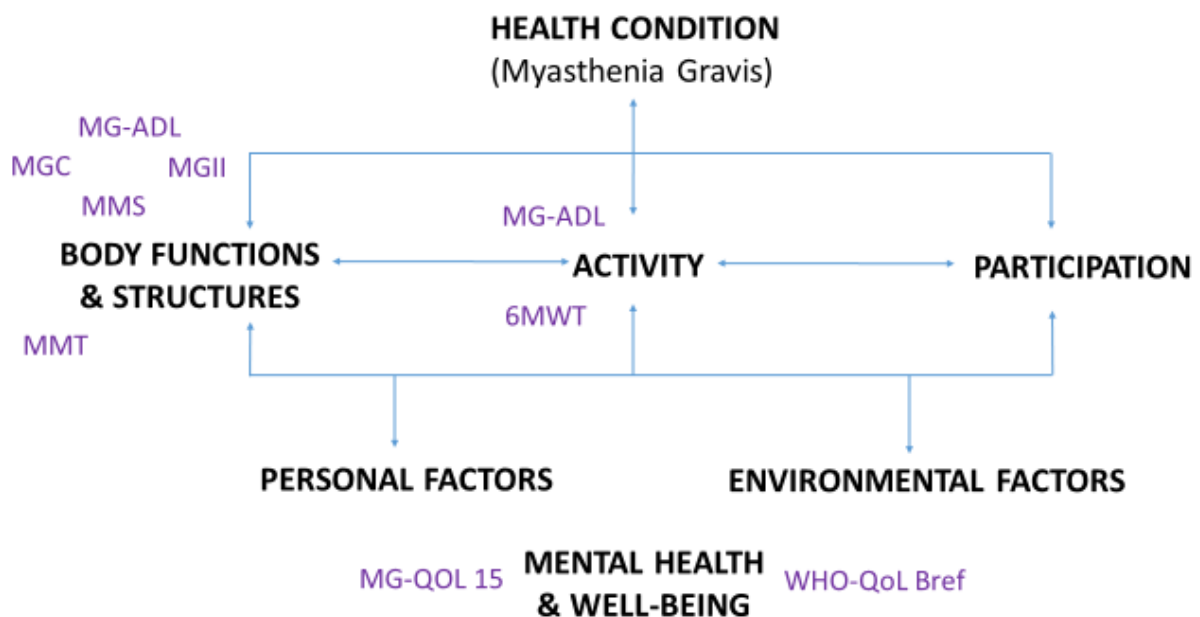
HEALTH CONDITION
(Myasthenia Gravis)

MG-ADL
MGC
MGII
MMS

BODY FUNCTIONS & STRUCTURES

MMT

MG-ADL

ACTIVITY

6MWT

PARTICIPATION

PERSONAL FACTORS

ENVIRONMENTAL FACTORS

MG-QOL 15

MENTAL HEALTH & WELL-BEING

WHO-QoL Bref